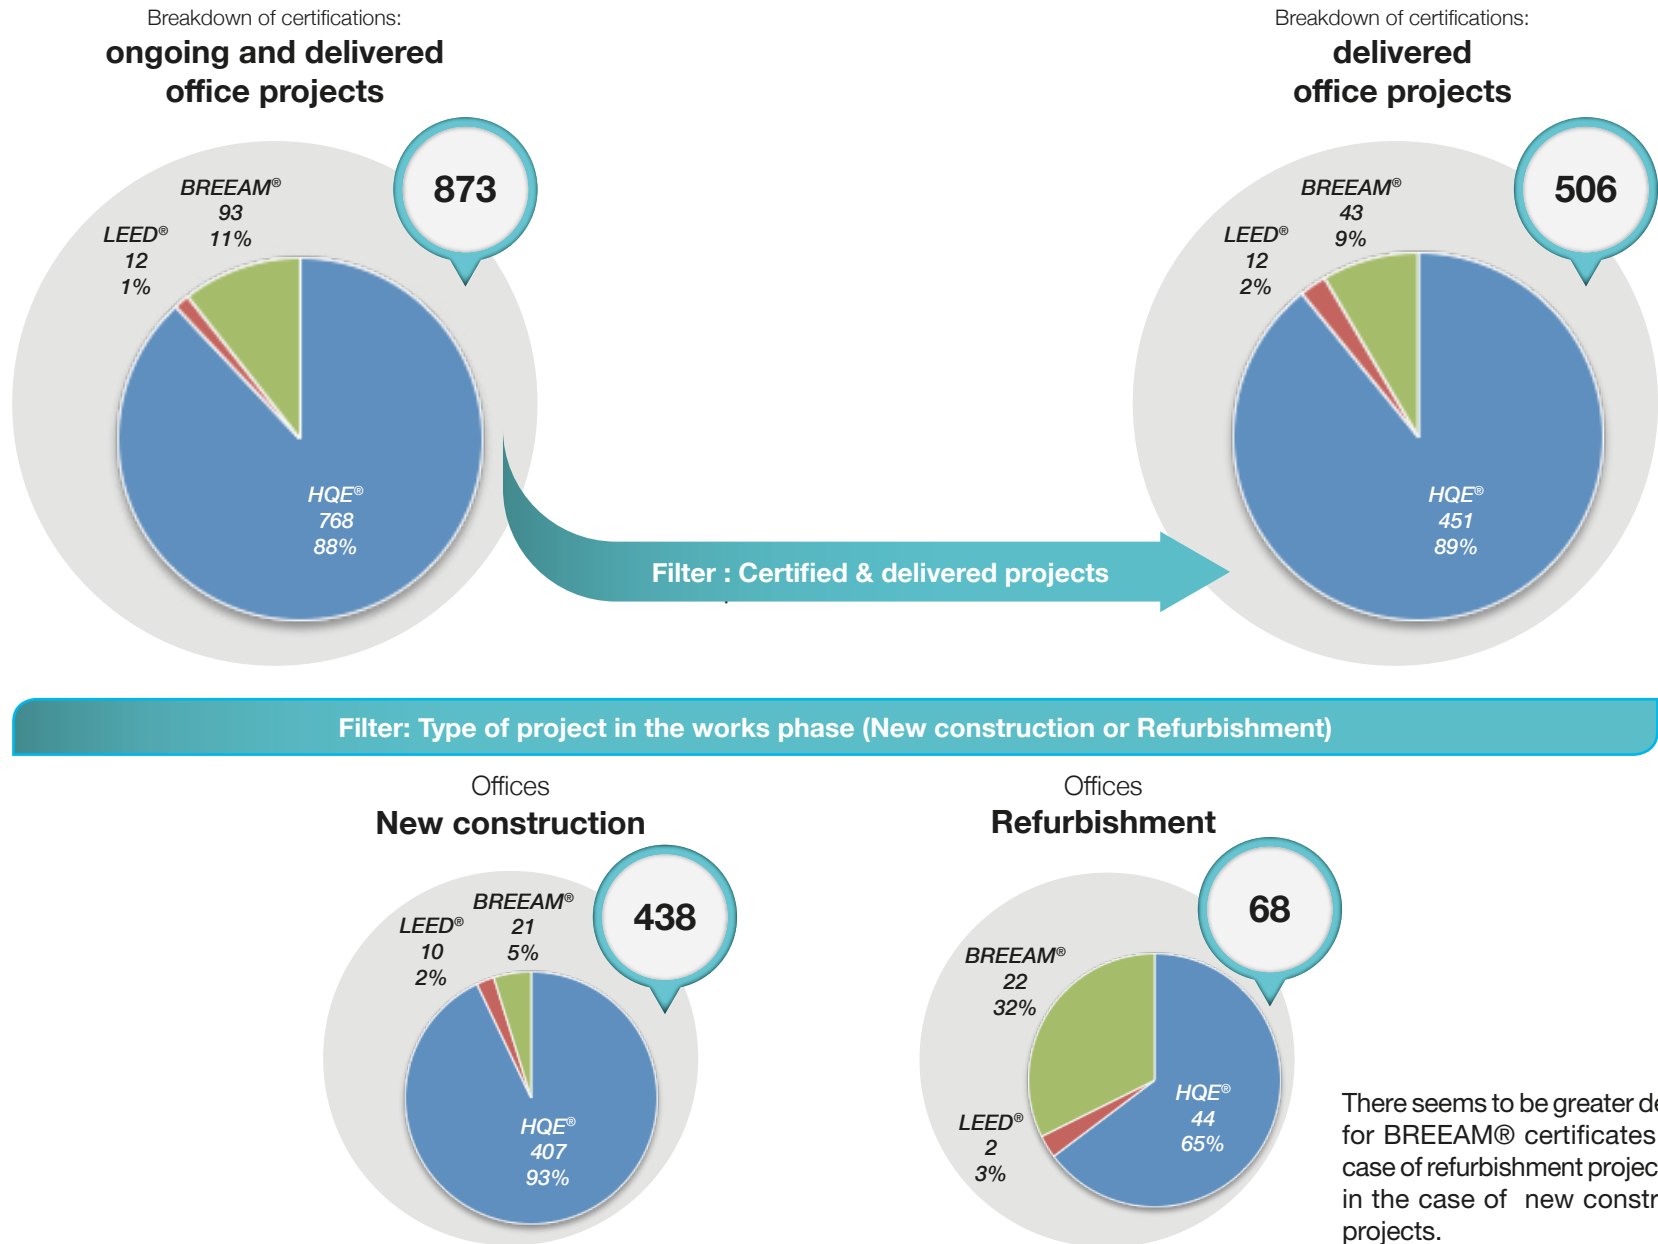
Breakdown of certifications:
ongoing and delivered office projects

873

BREEAM®
93
11%

LEED®
12
1%

HQE®
768
88%

Breakdown of certifications:
delivered office projects

506

BREEAM®
43
9%

LEED®
12
2%

HQE®
451
89%

Filter : Certified & delivered projects

Filter: Type of project in the works phase (New construction or Refurbishment)

Offices
New construction

438

BREEAM®
21
5%

LEED®
10
2%

HQE®
407
93%

Offices
Refurbishment

68

BREEAM®
22
32%

LEED®
2
3%

HQE®
44
65%

There seems to be greater d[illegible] for BREEAM® certificates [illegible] case of refurbishment projec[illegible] in the case of new constr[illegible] projects.